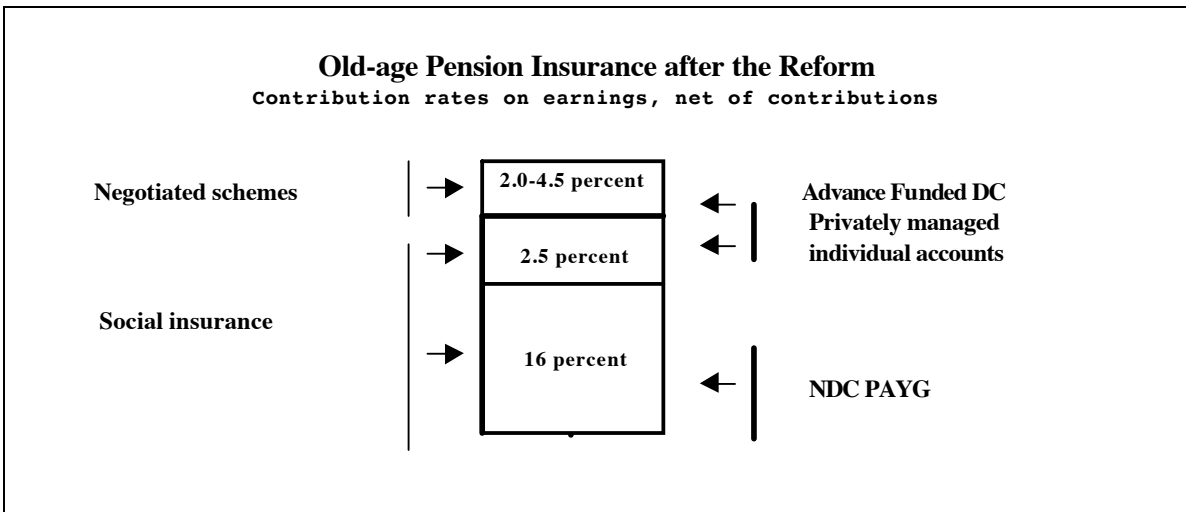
Old-age Pension Insurance after the Reform
Contribution rates on earnings, net of contributions

Negotiated schemes

2.0-4.5 percent

Advance Funded DC
Privately managed
individual accounts

2.5 percent

Social insurance

16 percent

NDC PAYG